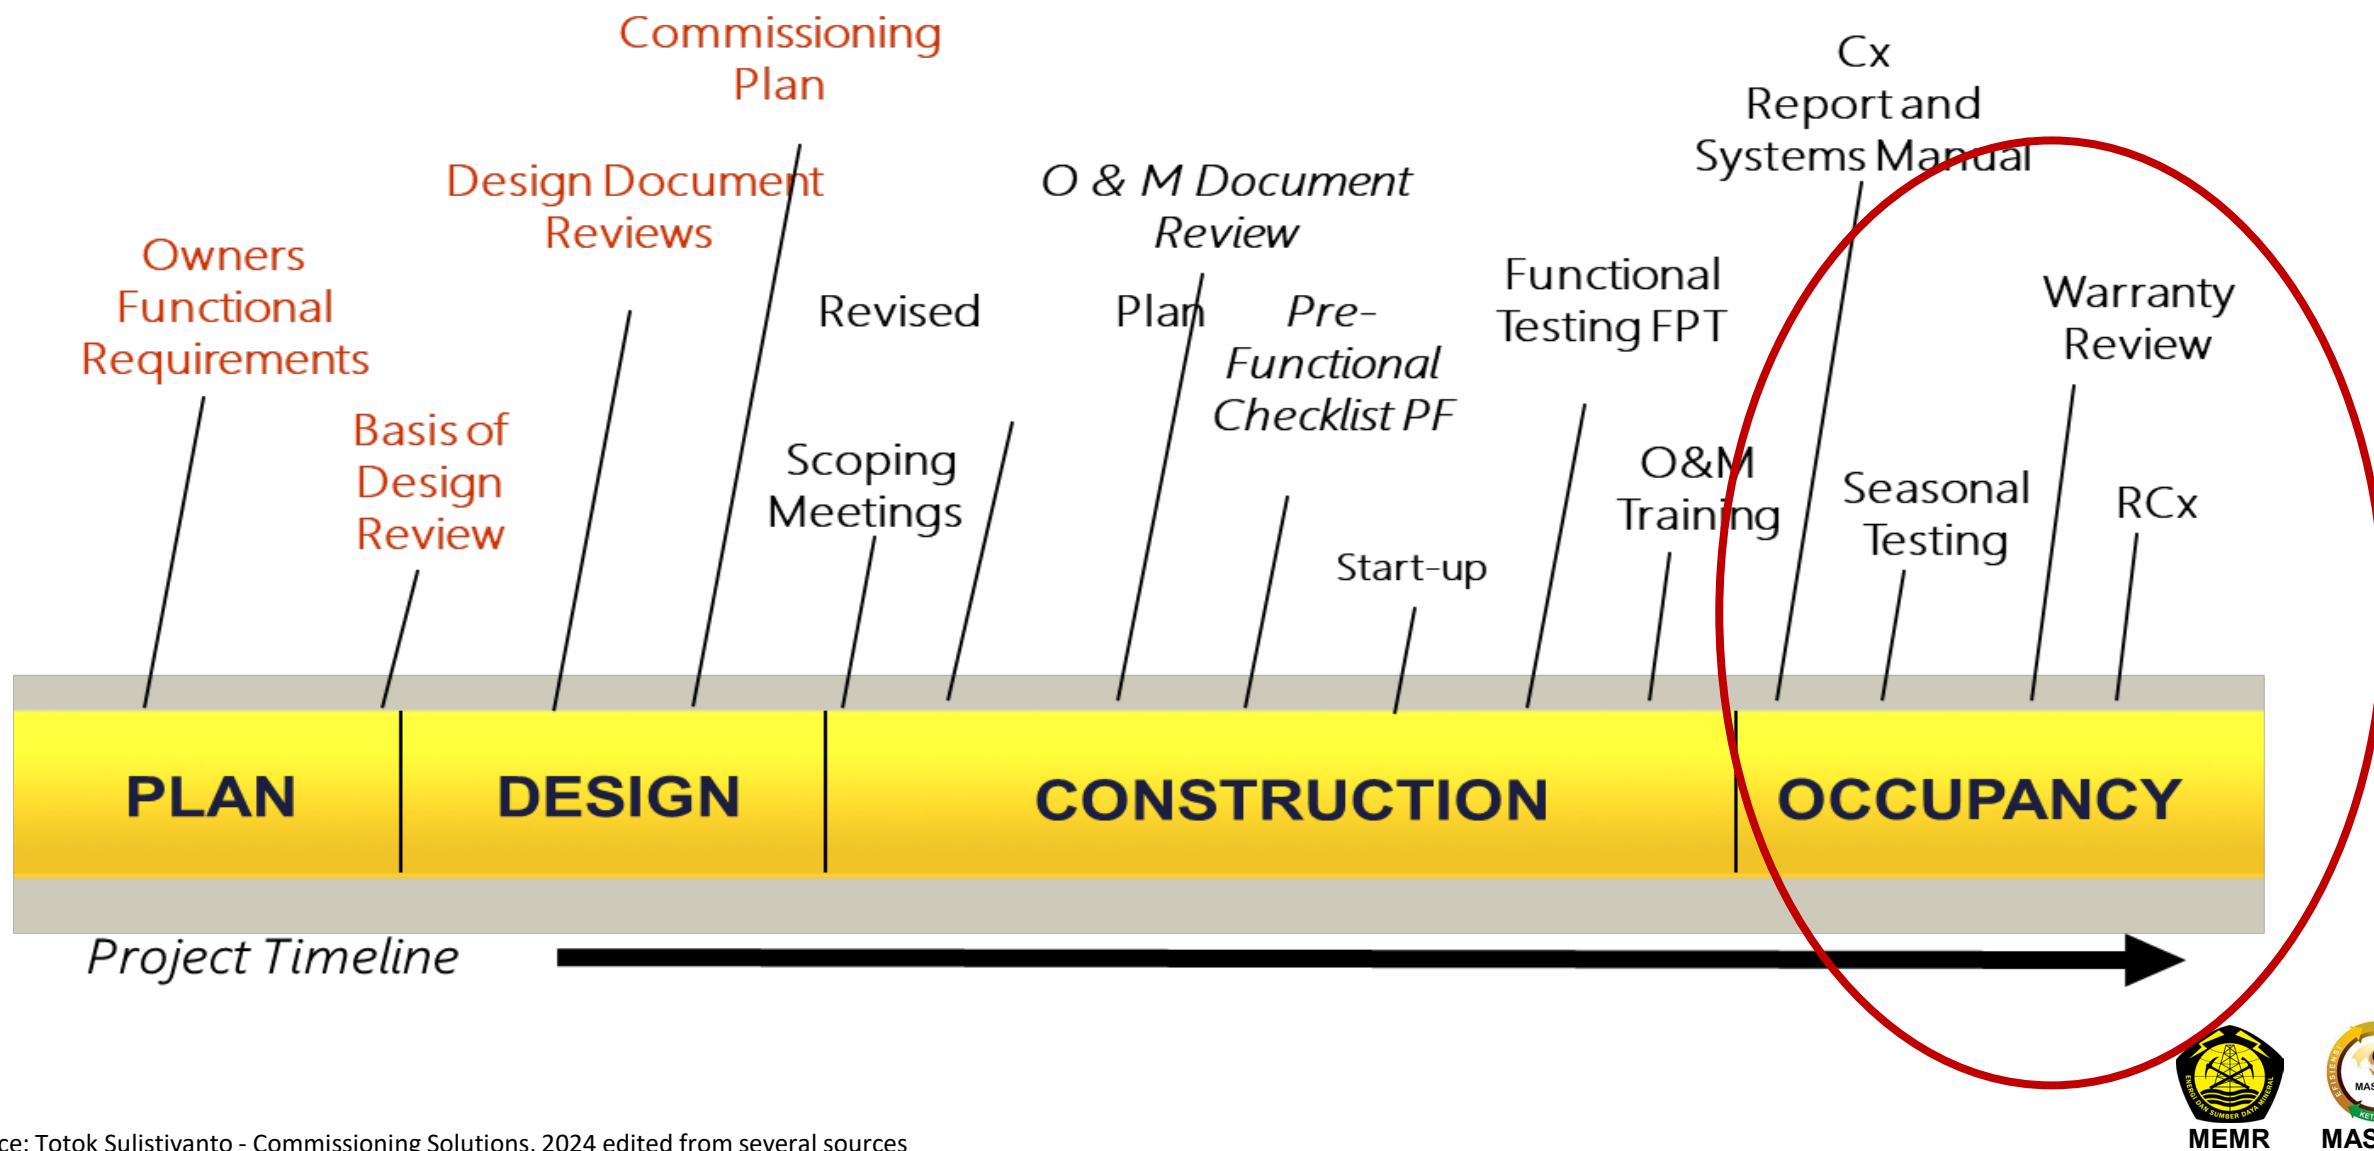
Commissioning Plan

Design Document Reviews

Owners Functional Requirements

Basis of Design Review

Revised

Scoping Meetings

O & M Document Review

Plan

Pre-Functional Checklist PF

Start-up

Functional Testing FPT

O&M Training

Cx Report and Systems Manual

Seasonal Testing

Warranty Review

RCx

PLAN

DESIGN

CONSTRUCTION

OCCUPANCY

Project Timeline

ce: Totok Sulistiyanto - Commissioning Solutions, 2024 edited from several sources

MEMR

MAS